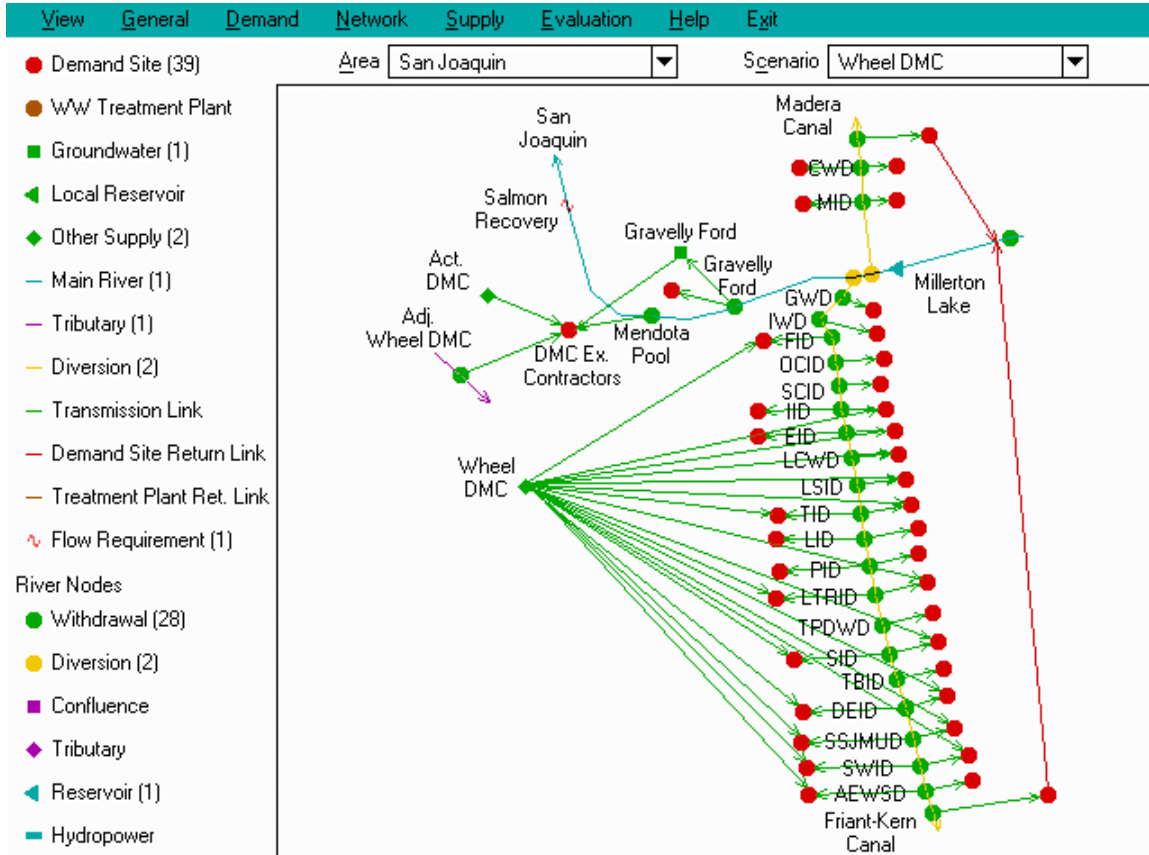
View General Demand Network Supply Evaluation Help Exit

Demand Site (39)
WW Treatment Plant
Groundwater (1)
Local Reservoir
Other Supply (2)
Main River (1)
Tributary (1)
Diversion (2)
Transmission Link
Demand Site Return Link
Treatment Plant Ret. Link
Flow Requirement (1)
River Nodes
Withdrawal (28)
Diversion (2)
Confluence
Tributary
Reservoir (1)
Hydropower

Area San Joaquin
Scenario Wheel DMC

San Joaquin
Salmon Recovery
Madera Canal
CWD
MID
Gravelly Ford
Gravelly Ford
Millerton Lake
Act. DMC
Adj. Wheel DMC
DMC Ex. Contractors
Mendota Pool
GWD
IWD
FID
OCID
SCID
IID
EID
LCWD
LSID
TID
LID
PID
LTRID
TPDWD
SID
TBID
DEID
SSJMUD
SWID
AEWSD
Wheel DMC
Friant-Kern Canal